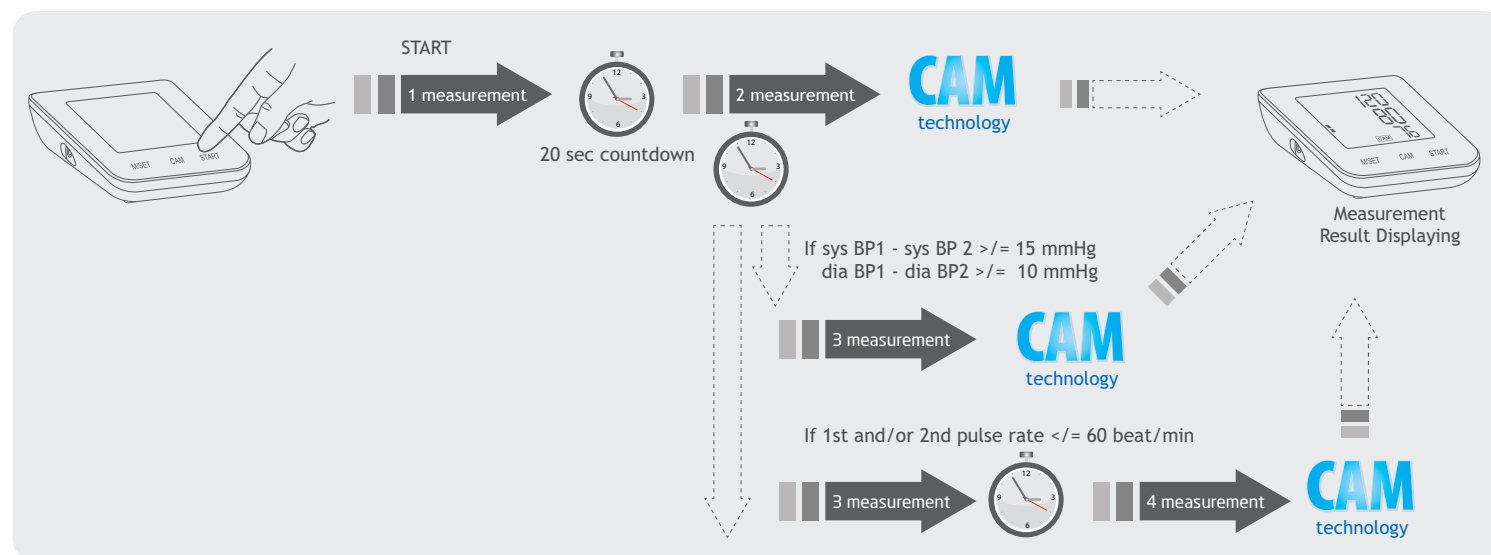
M/SET CAM START

START

1 measurement

12 3 6 9

20 sec countdown

2 measurement

12 3 6 9

CAM technology

120 80 72

CAM

M/SET CAM START

Measurement Result Displaying

If sys BP1 - sys BP 2 >/= 15 mmHg
dia BP1 - dia BP2 >/= 10 mmHg

3 measurement

CAM technology

If 1st and/or 2nd pulse rate </= 60 beat/min

3 measurement

12 3 6 9

4 measurement

CAM technology